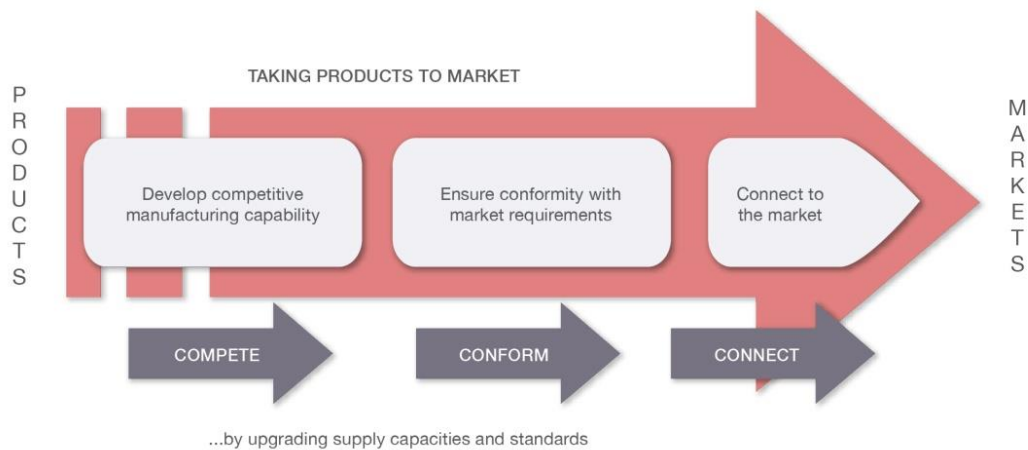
PRODUCTS

TAKING PRODUCTS TO MARKET

Develop competitive manufacturing capability

Ensure conformity with market requirements

Connect to the market

MARKETS

COMPETE

CONFORM

CONNECT

...by upgrading supply capacities and standards